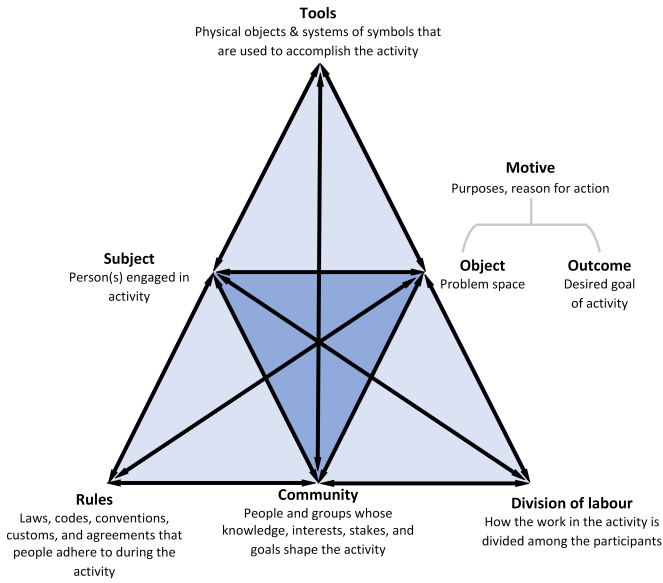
**Tools**
Physical objects & systems of symbols that are used to accomplish the activity

**Motive**
Purposes, reason for action

**Subject**
Person(s) engaged in activity

**Object**
Problem space

**Outcome**
Desired goal of activity

**Rules**
Laws, codes, conventions, customs, and agreements that people adhere to during the activity

**Community**
People and groups whose knowledge, interests, stakes, and goals shape the activity

**Division of labour**
How the work in the activity is divided among the participants